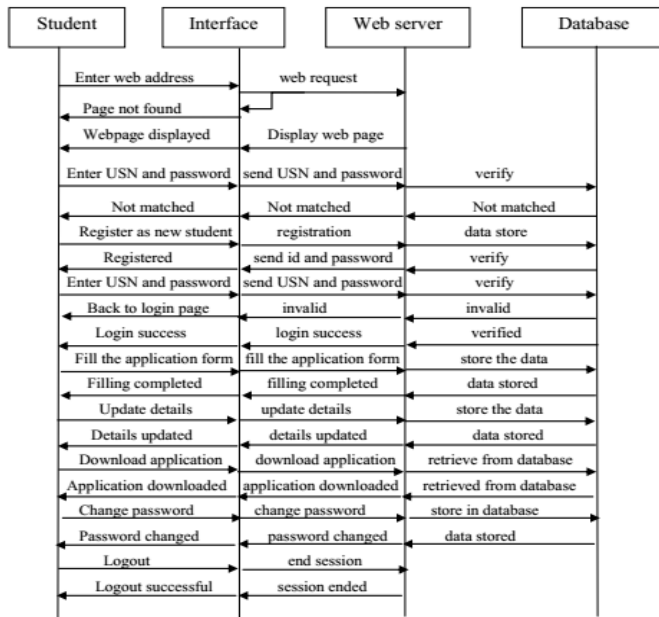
Student

Interface

Web server

Database

Enter web address

web request

Page not found

Webpage displayed

Display web page

Enter USN and password

send USN and password

verify

Not matched

Not matched

Not matched

Register as new student

registration

data store

Registered

send id and password

verify

Enter USN and password

send USN and password

verify

Back to login page

invalid

invalid

Login success

login success

verified

Fill the application form

fill the application form

store the data

Filling completed

filling completed

data stored

Update details

update details

store the data

Details updated

details updated

data stored

Download application

download application

retrieve from database

Application downloaded

application downloaded

retrieved from database

Change password

change password

store in database

Password changed

password changed

data stored

Logout

end session

Logout successful

session ended